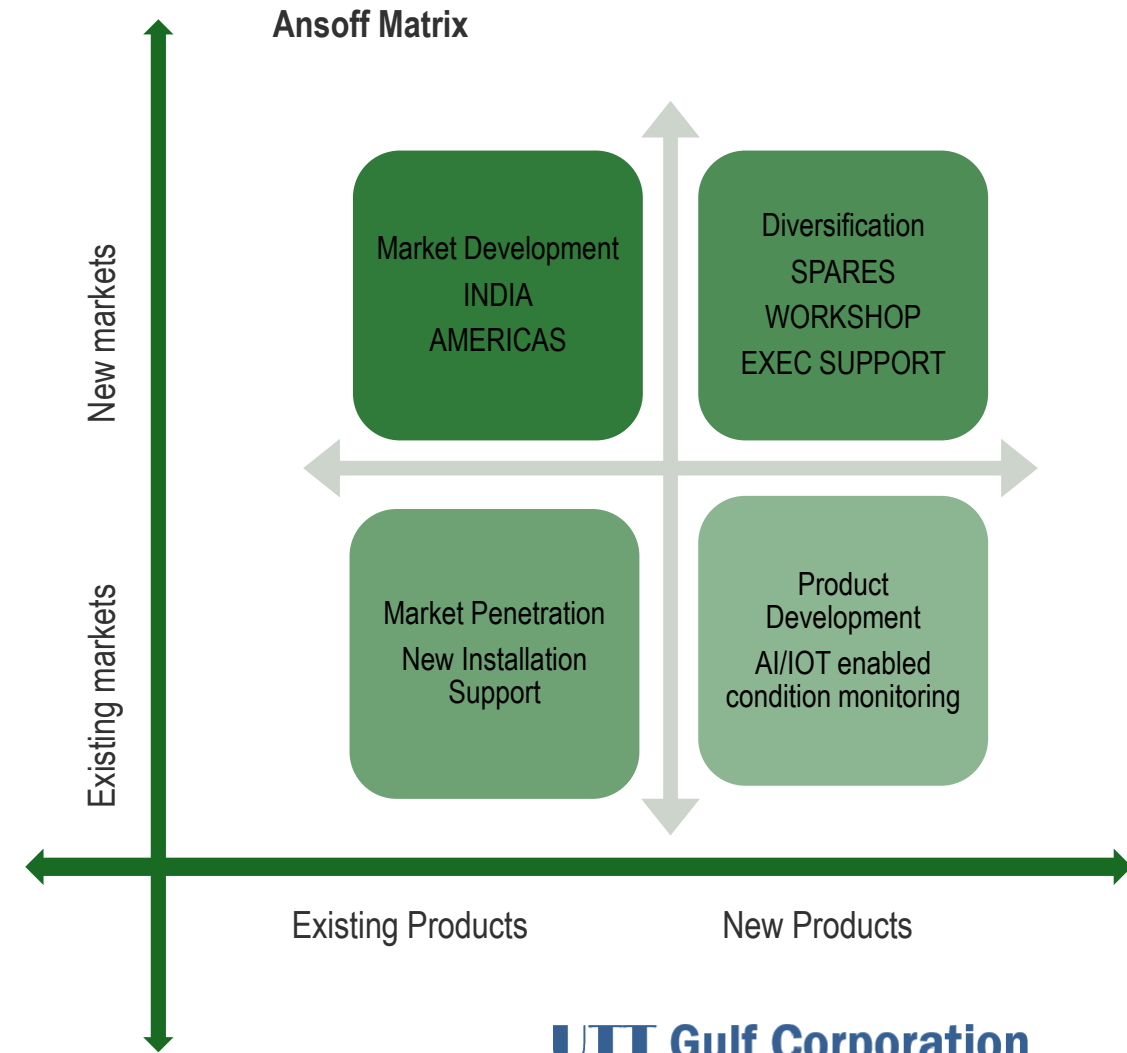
Ansoff Matrix

New markets

Existing markets

Market Development
INDIA
AMERICAS

Diversification
SPARES
WORKSHOP
EXEC SUPPORT

Market Penetration
New Installation Support

Product Development
AI/IOT enabled condition monitoring

Existing Products

New Products

UTT Gulf Corporation